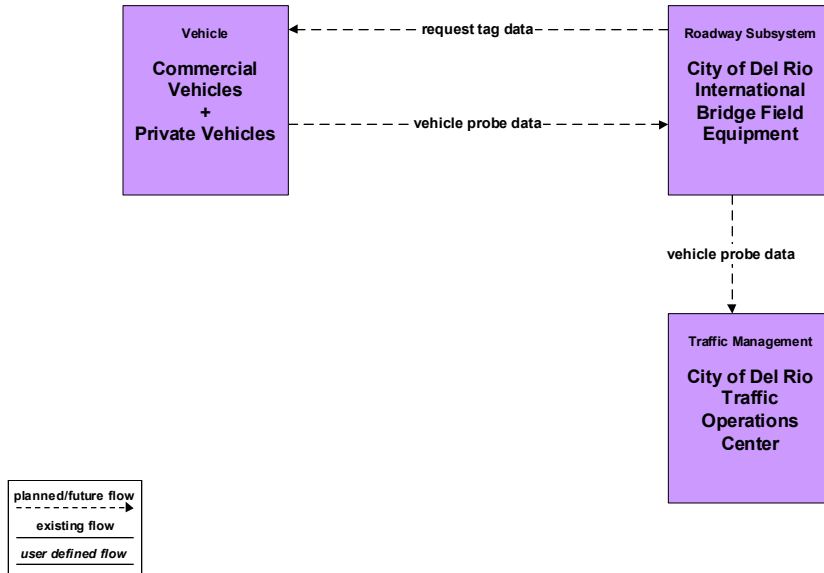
Vehicle

Commercial Vehicles + Private Vehicles

request tag data

vehicle probe data

Roadway Subsystem

City of Del Rio International Bridge Field Equipment

vehicle probe data

Traffic Management

City of Del Rio Traffic Operations Center

planned/future flow

existing flow

user defined flow